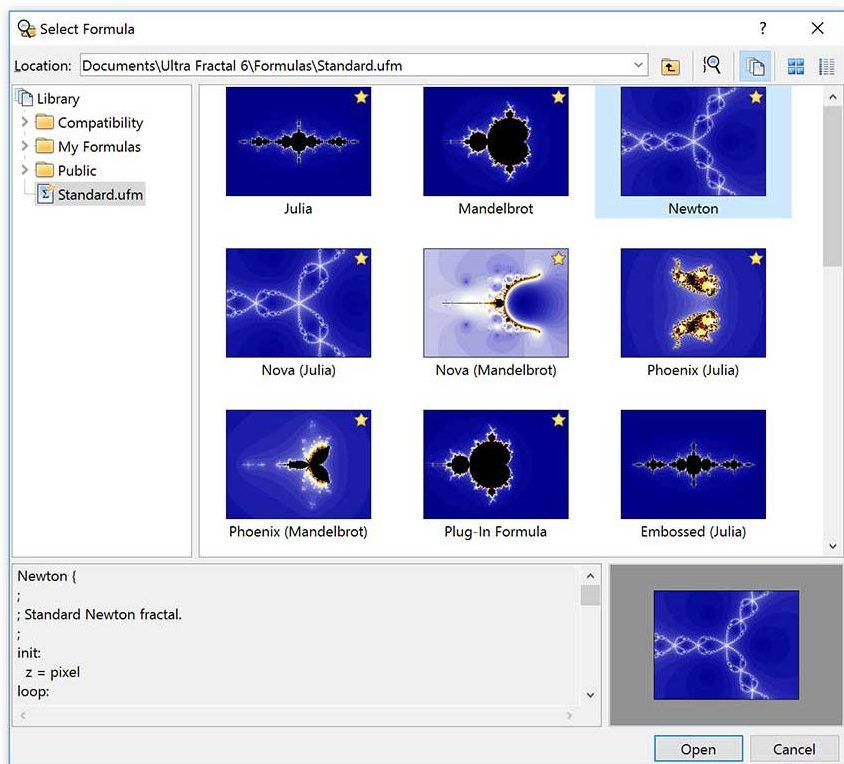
Select Formula

?

Location: Documents\Ultra Fractal 6\Formulas\Standard.ufm

Library
Compatibility
My Formulas
Public
Standard.ufm

Julia
Mandelbrot
Newton
Nova (Julia)
Nova (Mandelbrot)
Phoenix (Julia)
Phoenix (Mandelbrot)
Plug-In Formula
Embossed (Julia)

Newton {
;
; Standard Newton fractal.
;
init:
z = pixel
loop:

Open
Cancel